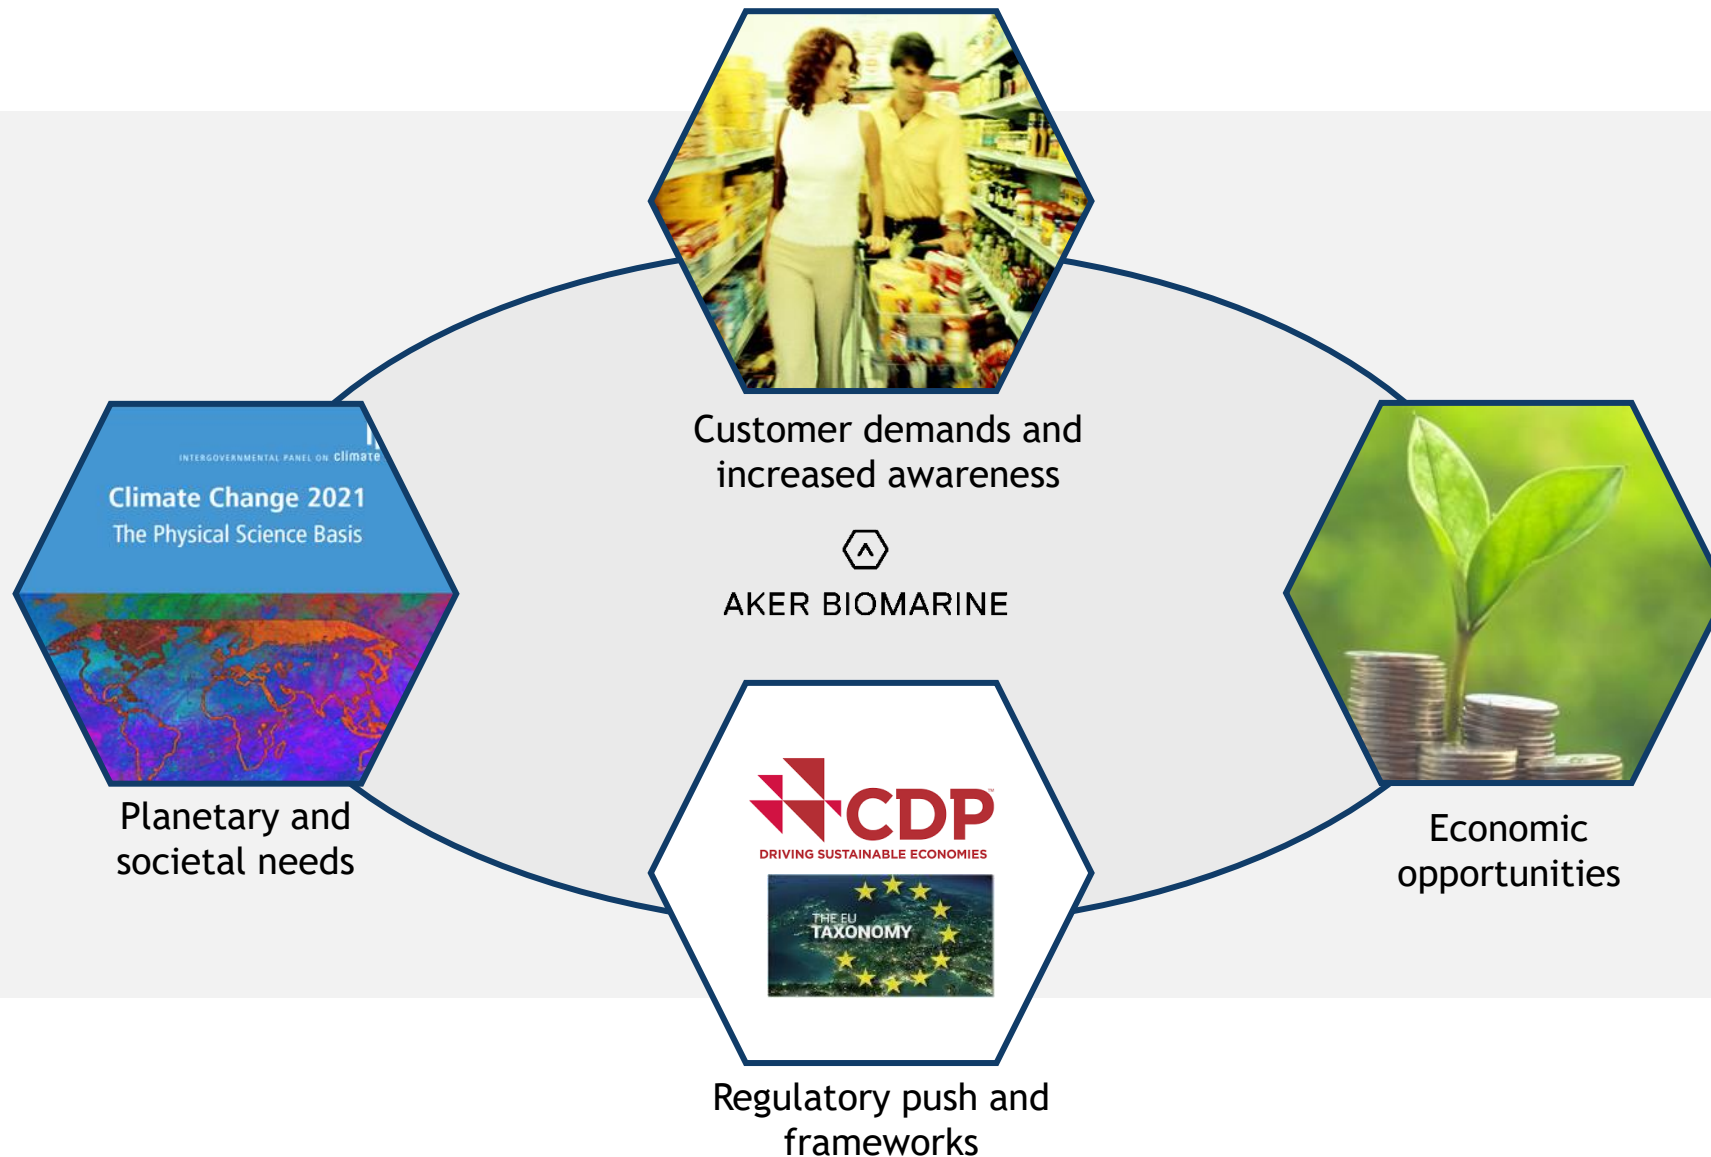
Customer demands and increased awareness

AKER BIOMARINE

INTERGOVERNMENTAL PANEL ON climate

Climate Change 2021

The Physical Science Basis

Planetary and societal needs

Economic opportunities

CDP

DRIVING SUSTAINABLE ECONOMIES

THE EU TAXONOMY

Regulatory push and frameworks